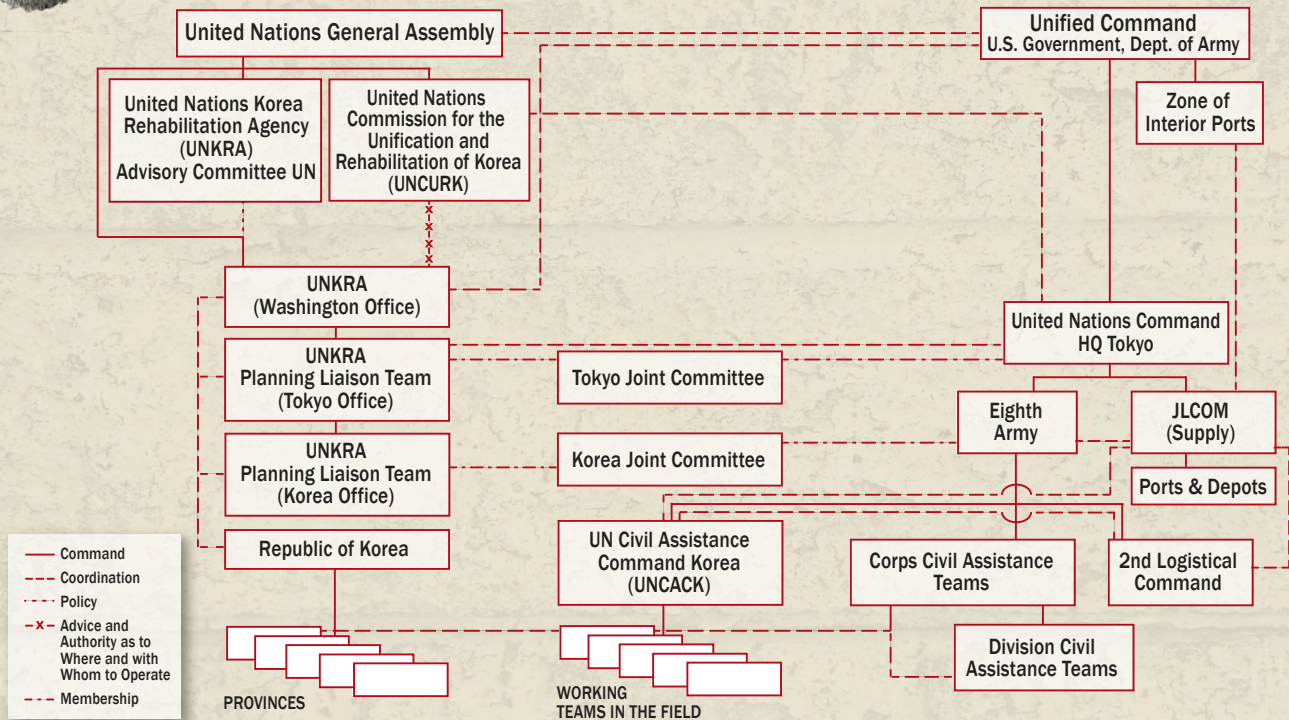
United Nations General Assembly

Unified Command
U.S. Government, Dept. of Army

United Nations Korea Rehabilitation Agency (UNKRA) Advisory Committee UN

United Nations Commission for the Unification and Rehabilitation of Korea (UNCURK)

Zone of Interior Ports

UNKRA (Washington Office)

United Nations Command HQ Tokyo

UNKRA Planning Liaison Team (Tokyo Office)

Tokyo Joint Committee

Eighth Army

JLCOM (Supply)

UNKRA Planning Liaison Team (Korea Office)

Korea Joint Committee

Ports & Depots

Republic of Korea

UN Civil Assistance Command Korea (UNCACK)

Corps Civil Assistance Teams

2nd Logistical Command

Division Civil Assistance Teams

Command
Coordination
Policy
Advice and Authority as to Where and with Whom to Operate
Membership

PROVINCES

WORKING TEAMS IN THE FIELD